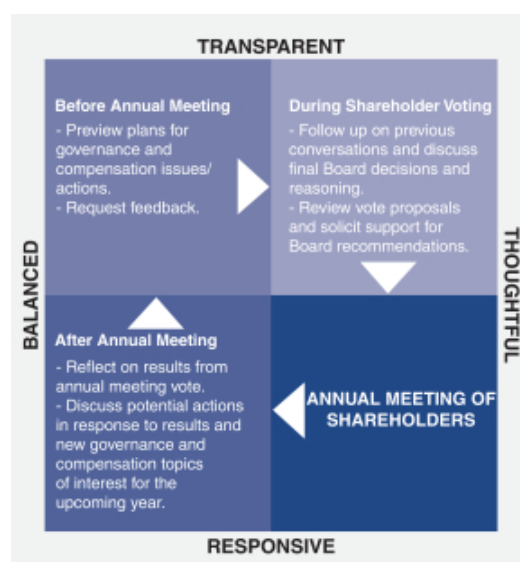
TRANSPARENT

BALANCED

THOUGHTFUL

Before Annual Meeting
- Preview plans for governance and compensation issues/ actions.
- Request feedback.

During Shareholder Voting
- Follow up on previous conversations and discuss final Board decisions and reasoning.
- Review vote proposals and solicit support for Board recommendations.

After Annual Meeting
- Reflect on results from annual meeting vote.
- Discuss potential actions in response to results and new governance and compensation topics of interest for the upcoming year.

ANNUAL MEETING OF SHAREHOLDERS

RESPONSIVE